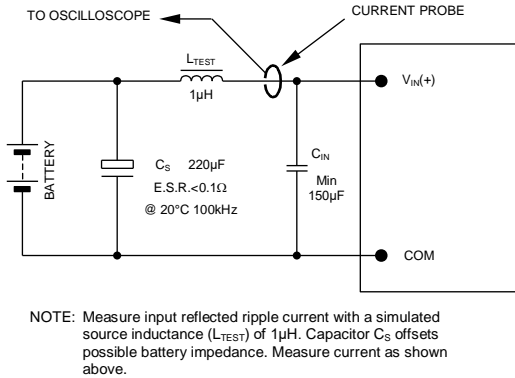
TO OSCILLOSCOPE

CURRENT PROBE

$L_{TEST}$
1µH

$V_{IN}(+)$

BATTERY

$C_S$ 220µF
E.S.R.<0.1Ω
@ 20°C 100kHz

$C_{IN}$
Min
150µF

COM

NOTE: Measure input reflected ripple current with a simulated source inductance ($L_{TEST}$) of 1µH. Capacitor $C_S$ offsets possible battery impedance. Measure current as shown above.